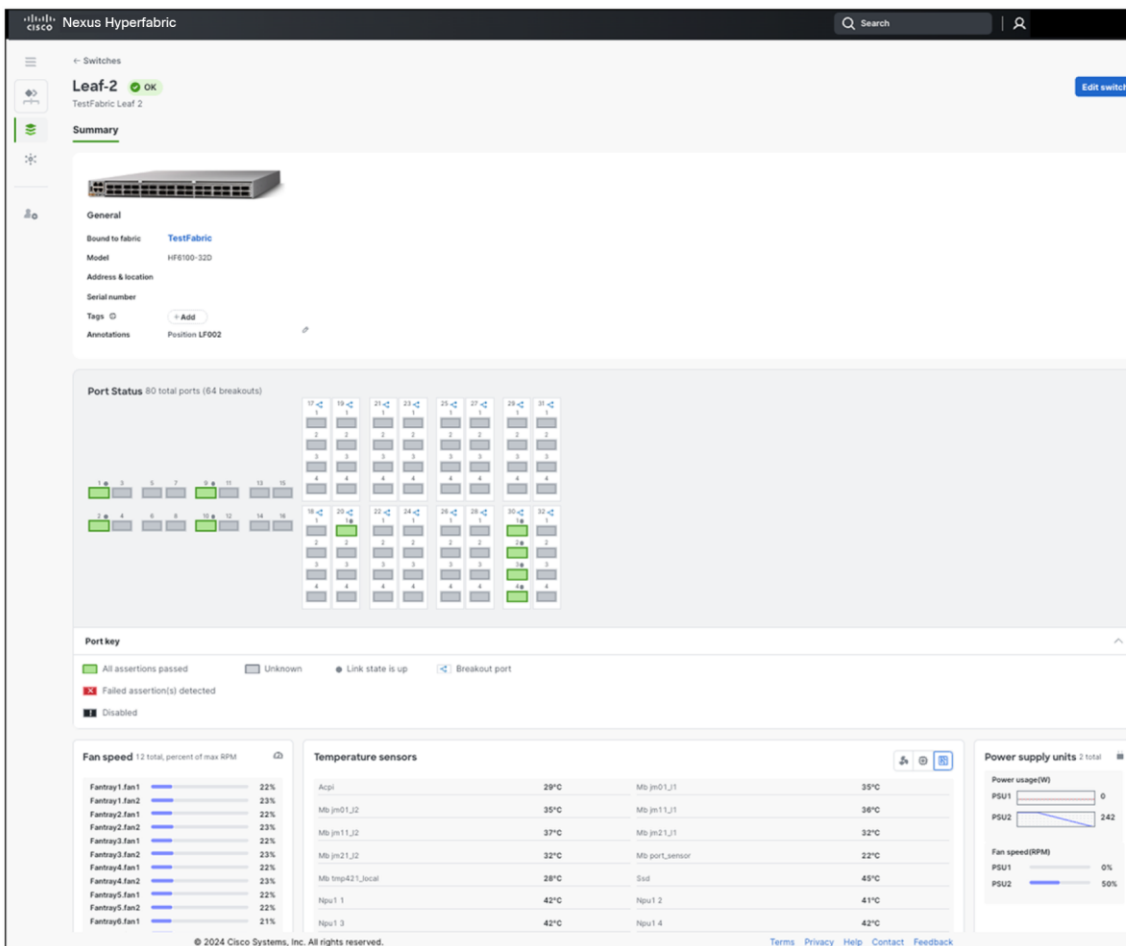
cisco Nexus Hyperfabric

Search

← Switches

Leaf-2 OK

TestFabric Leaf 2

Edit switch

Summary

General

Bound to fabric TestFabric

Model HF6100-32D

Address & location

Serial number

Tags + Add

Annotations Position LF002

Port Status 80 total ports (64 breakouts)

17 19 21 23 25 27 29 31

1 1 1 1 1 1 1 1
2 2 2 2 2 2 2 2
3 3 3 3 3 3 3 3
4 4 4 4 4 4 4 4

1 3 5 7 9 11 13 15

2 4 6 8 10 12 14 16

18 20 22 24 26 28 30 32

1 1 1 1 1 1 1 1
2 2 2 2 2 2 2 2
3 3 3 3 3 3 3 3
4 4 4 4 4 4 4 4

Port key

All assertions passed Unknown Link state is up Breakout port

Failed assertion(s) detected

Disabled

Fan speed 12 total, percent of max RPM

| | |
|---|---|
| Fantray1.fan1 | 22% |
| Fantray1.fan2 | 23% |
| Fantray2.fan1 | 22% |
| Fantray2.fan2 | 23% |
| Fantray3.fan1 | 22% |
| Fantray3.fan2 | 23% |
| Fantray4.fan1 | 22% |
| Fantray4.fan2 | 23% |
| Fantray5.fan1 | 22% |
| Fantray5.fan2 | 22% |
| Fantray6.fan1 | 21% |

Temperature sensors

| | | | |
|---|---|---|---|
| Acpi | 29°C | Mb jm01_l1 | 35°C |
| Mb jm01_l2 | 35°C | Mb jm11_l1 | 36°C |
| Mb jm11_l2 | 37°C | Mb jm21_l1 | 32°C |
| Mb jm21_l2 | 32°C | Mb port_sensor | 22°C |
| Mb tmp421_local | 28°C | Ssd | 45°C |
| Npu1 1 | 42°C | Npu1 2 | 41°C |
| Npu1 3 | 42°C | Npu1 4 | 42°C |

Power supply units 2 total

Power usage(W)

PSU1 0

PSU2 242

Fan speed(RPM)

PSU1 0%

PSU2 50%

© 2024 Cisco Systems, Inc. All rights reserved.

Terms Privacy Help Contact Feedback